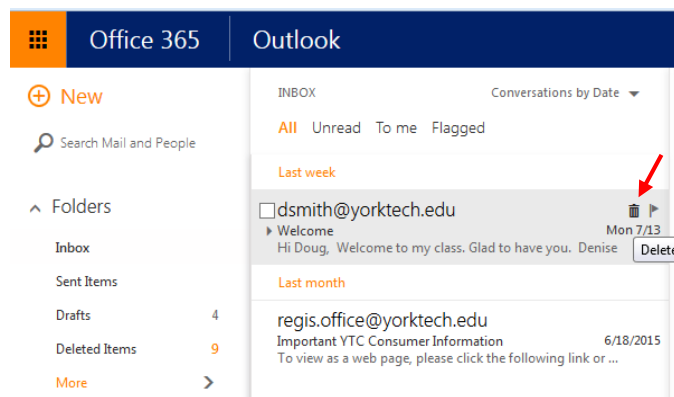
Office 365 | Outlook

New

Search Mail and People

Folders

Inbox

Sent Items

Drafts 4

Deleted Items 9

More

INBOX

Conversations by Date

All Unread To me Flagged

Last week

dsmith@yorktech.edu

Welcome Mon 7/13

Hi Doug, Welcome to my class. Glad to have you. Denise

Dele

Last month

regis.office@yorktech.edu

Important YTC Consumer Information 6/18/2015

To view as a web page, please click the following link or ...